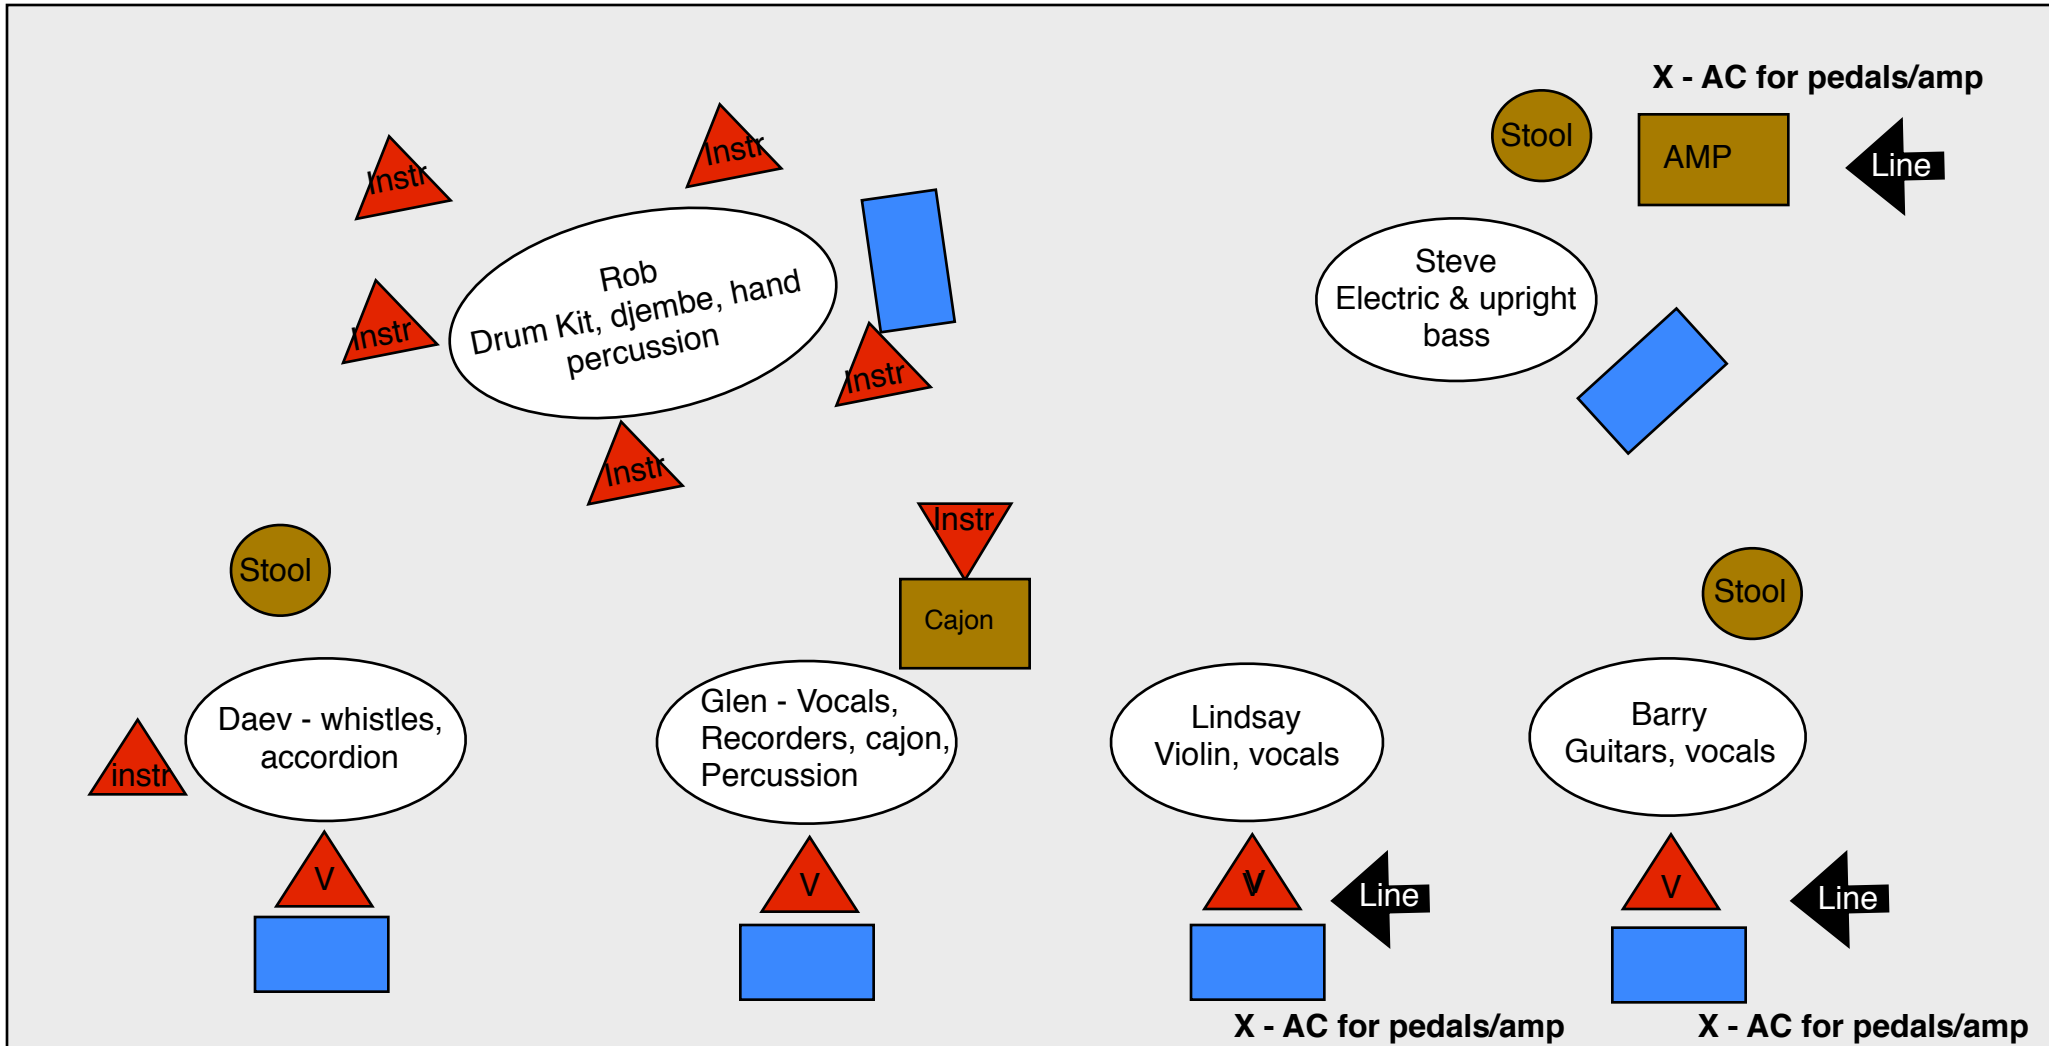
X - AC for pedals/amp

Stool

AMP

Line

Instr

Instr

Rob
Drum Kit, djembe, hand percussion

Instr

Instr

Instr

Steve
Electric & upright bass

Instr

Instr

Cajon

Stool

Stool

Daev - whistles, accordion

instr

Glen - Vocals, Recorders, cajon, Percussion

Lindsay
Violin, vocals

Barry
Guitars, vocals

V

V

V

Line

V

Line

X - AC for pedals/amp

X - AC for pedals/amp